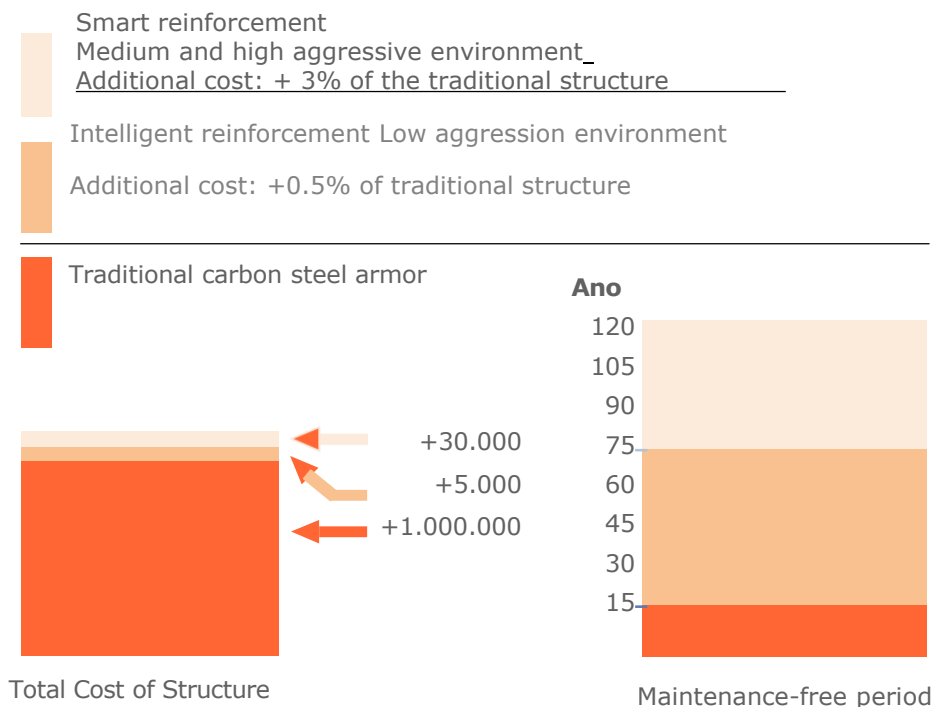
Smart reinforcement
Medium and high aggressive environment
Additional cost: + 3% of the traditional structure

Intelligent reinforcement Low aggression environment

Additional cost: +0.5% of traditional structure

Traditional carbon steel armor

Ano

120
105
90
75
60
45
30
15

+30.000
+5.000
+1.000.000

Total Cost of Structure

Maintenance-free period